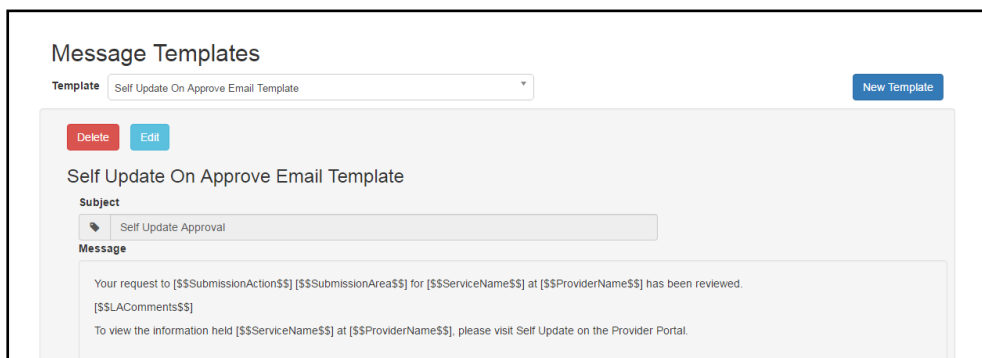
Message Templates

Template Self Update On Approve Email Template

New Template

Delete Edit

Self Update On Approve Email Template

Subject

Self Update Approval

Message

Your request to [$$SubmissionAction$$] [$$SubmissionArea$$] for [$$ServiceName$$] at [$$ProviderName$$] has been reviewed.

[$$LAComments$$]

To view the information held [$$ServiceName$$] at [$$ProviderName$$], please visit Self Update on the Provider Portal.